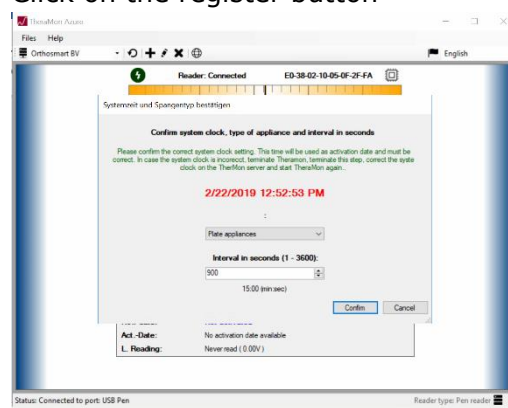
Click on the register button

TheraMon Assist
Files Help
Orthosmart BV
English
Reader: Connected E0-38-02-10-05-0F-2F-FA
Systemzeit und Spangentyp bestätigen
Confirm system clock, type of appliance and interval in seconds
Please confirm the correct system clock setting. This time will be used as activation date and must be correct. In case the system clock is incorrect, terminate Theramon, terminate this step, correct the syste clock on the TherMon server and start TheraMon again...
2/22/2019 12:52:53 PM
:
Plate appliances
Interval in seconds (1 - 3600):
900
15:00 (min:sec)
Confirm Cancel
Act.-Date: No activation date available
L. Reading: Never read ( 0.00V )
Status: Connected to port: USB Pen
Reader type: Pen reader